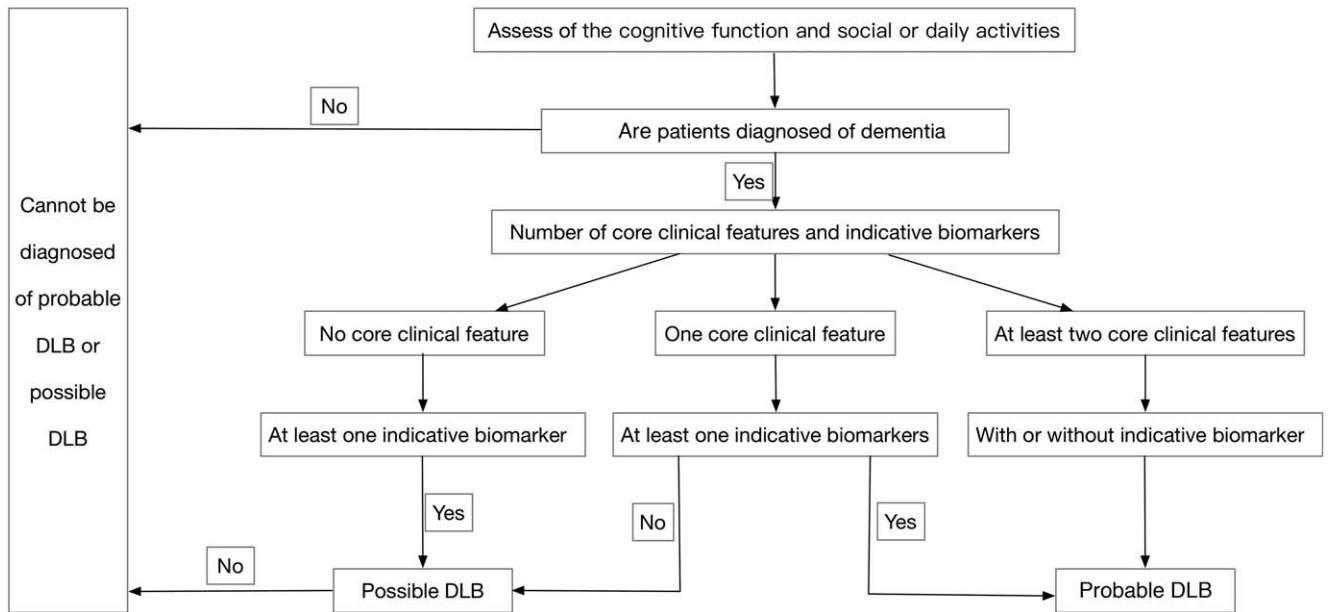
Assess of the cognitive function and social or daily activities

No

Are patients diagnosed of dementia

Yes

Cannot be diagnosed of probable DLB or possible DLB

Number of core clinical features and indicative biomarkers

No core clinical feature

One core clinical feature

At least two core clinical features

At least one indicative biomarker

At least one indicative biomarkers

With or without indicative biomarker

Yes

No

Yes

No

Possible DLB

Probable DLB